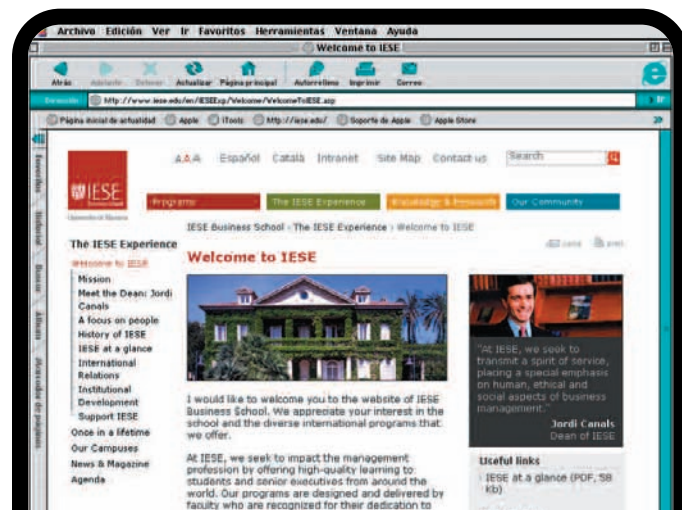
Archivo Edición Ver Ir Favoritos Herramientas Ventana Ayuda

Welcome to IESE

Atrás Adelante Detener Actualizar Página principal Autorrelleno Imprimir Correo

Dirección http://www.iese.edu/en/IESExp/Welcome/WelcomeToIESE.asp

Página inicial de actualidad Apple iTools http://iese.edu/ Soporte de Apple Apple Store

Favoritos Historial Buscar Álbum Archivador de páginas

IESE
University of Navarra

A A A Español Català Intranet Site Map Contact us Search

Programs The IESE Experience Knowledge & Research Our Community

IESE Business School › The IESE Experience › Welcome to IESE

send print

The IESE Experience

Welcome to IESE
Mission
Meet the Dean: Jordi Canals
A focus on people
History of IESE
IESE at a glance
International Relations
Institutional Development
Support IESE
Once in a lifetime
Our Campuses
News & Magazine
Agenda

Welcome to IESE

I would like to welcome you to the website of IESE Business School. We appreciate your interest in the school and the diverse international programs that we offer.

At IESE, we seek to impact the management profession by offering high-quality learning to students and senior executives from around the world. Our programs are designed and delivered by faculty who are recognized for their dedication to

"At IESE, we seek to transmit a spirit of service, placing a special emphasis on human, ethical and social aspects of business management."

Jordi Canals
Dean of IESE

Useful links

IESE at a glance (PDF, 58 kb)